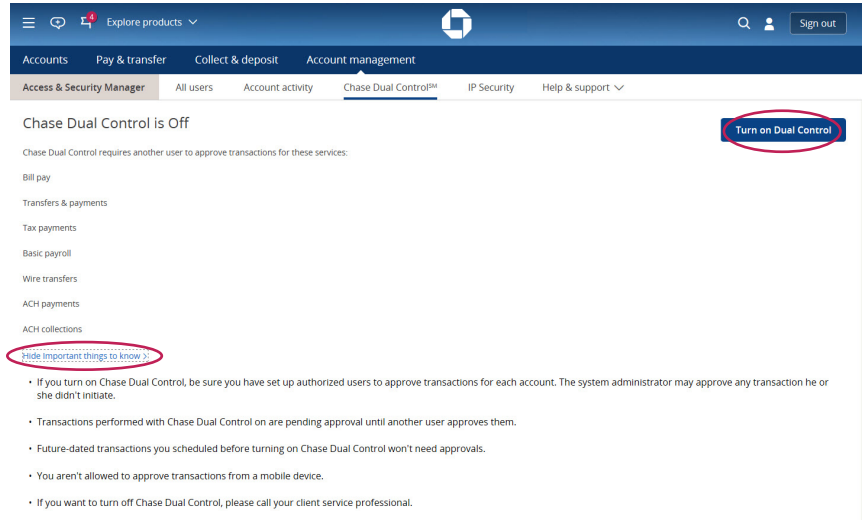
4 Explore products

Sign out

Accounts Pay & transfer Collect & deposit Account management

Access & Security Manager All users Account activity Chase Dual Control$^{SM}$ IP Security Help & support

Chase Dual Control is Off

Turn on Dual Control

Chase Dual Control requires another user to approve transactions for these services:

Bill pay

Transfers & payments

Tax payments

Basic payroll

Wire transfers

ACH payments

ACH collections

Hide Important things to know

• If you turn on Chase Dual Control, be sure you have set up authorized users to approve transactions for each account. The system administrator may approve any transaction he or she didn't initiate.

• Transactions performed with Chase Dual Control on are pending approval until another user approves them.

• Future-dated transactions you scheduled before turning on Chase Dual Control won't need approvals.

• You aren't allowed to approve transactions from a mobile device.

• If you want to turn off Chase Dual Control, please call your client service professional.